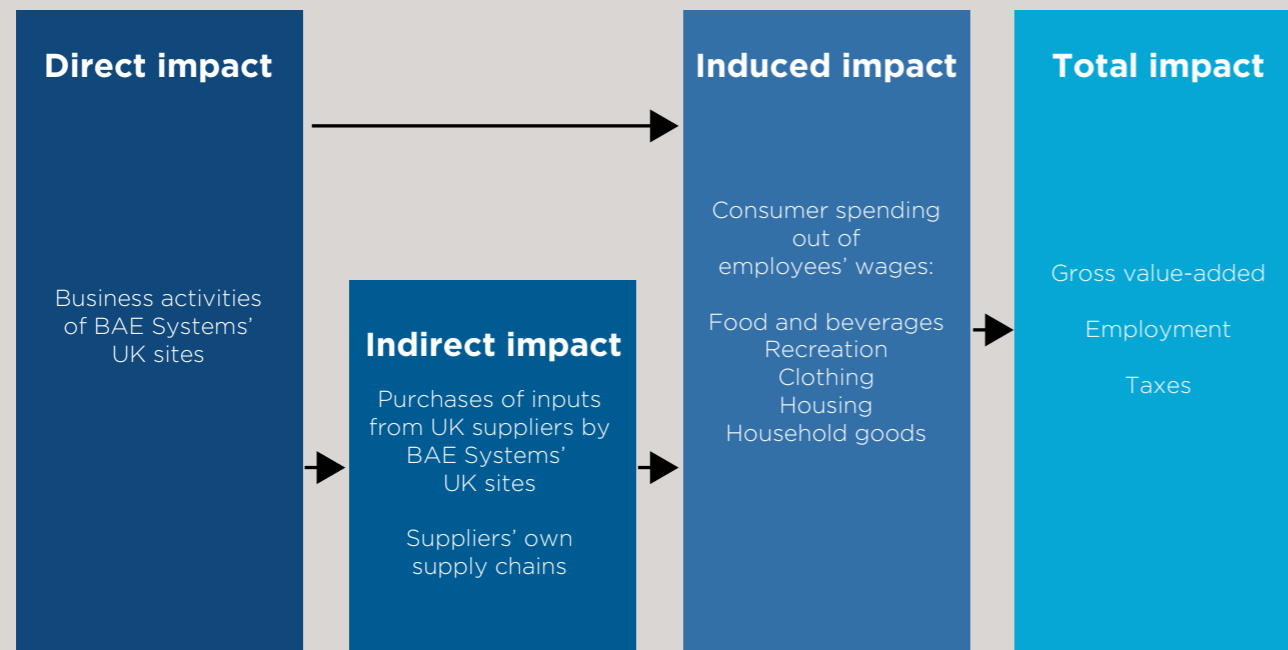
Direct impact

Business activities of BAE Systems' UK sites

Indirect impact

Purchases of inputs from UK suppliers by BAE Systems' UK sites

Suppliers' own supply chains

Induced impact

Consumer spending out of employees' wages:

Food and beverages
Recreation
Clothing
Housing
Household goods

Total impact

Gross value-added

Employment

Taxes